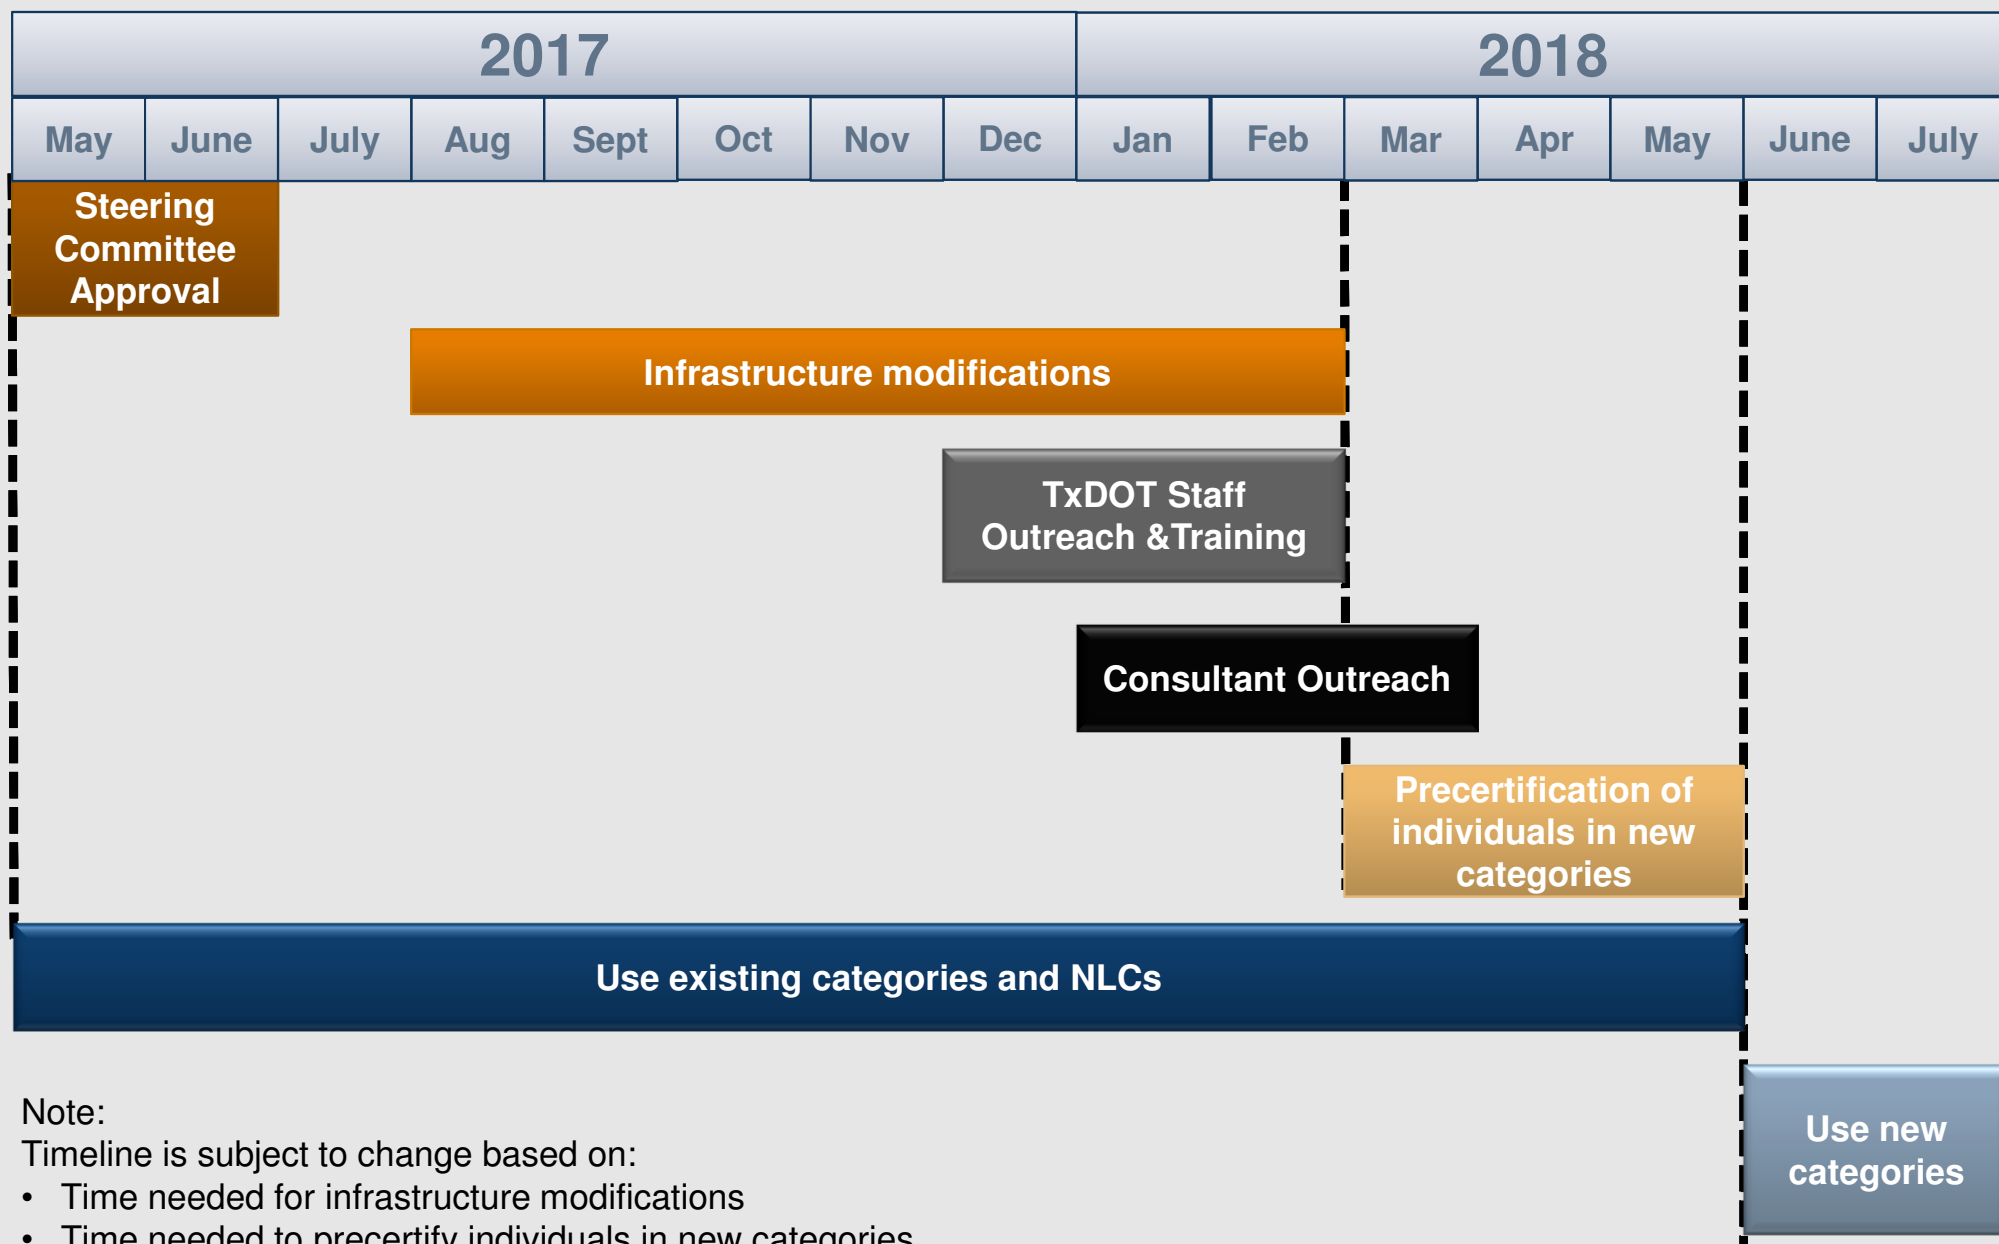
| 2017 | | | | | | | | 2018 | | | | | | |
|---|---|---|---|---|---|---|---|---|---|---|---|---|---|---|
| May | June | July | Aug | Sept | Oct | Nov | Dec | Jan | Feb | Mar | Apr | May | June | July |

Steering Committee Approval

Infrastructure modifications

TxDOT Staff Outreach &Training

Consultant Outreach

Precertification of individuals in new categories

Use existing categories and NLCs

Use new categories

Note:
Timeline is subject to change based on:
• Time needed for infrastructure modifications
• Time needed to precertify individuals in new categories